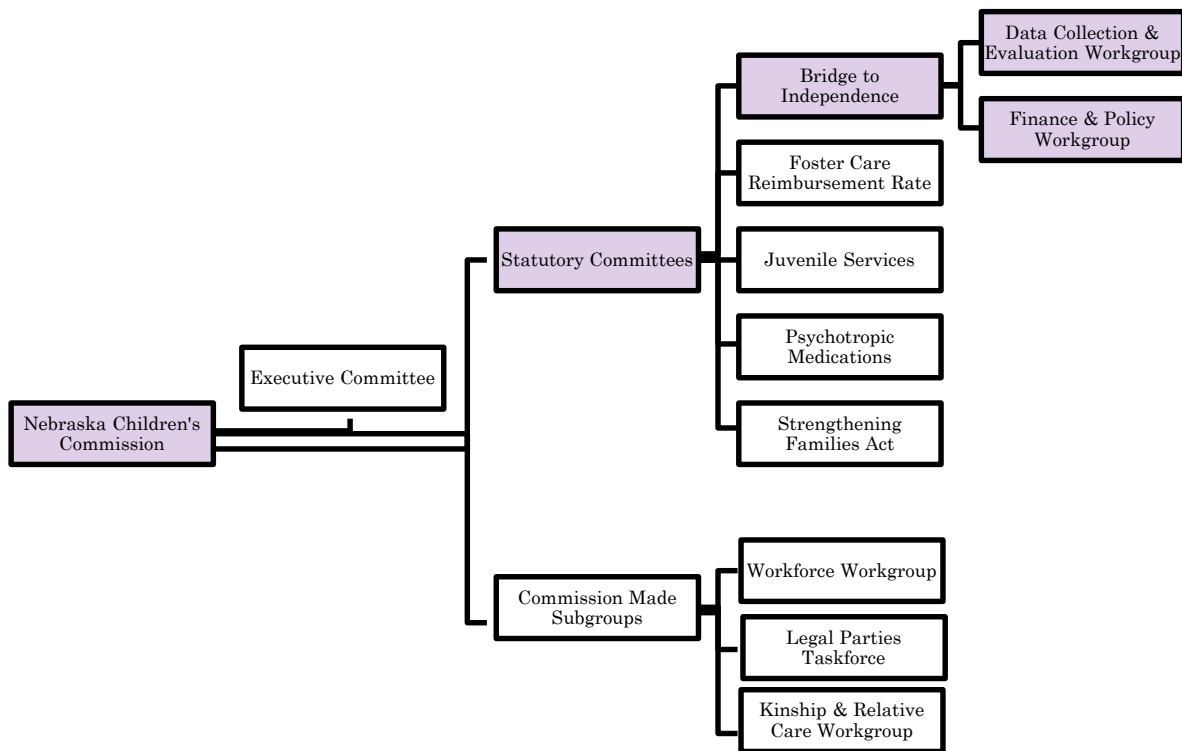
Nebraska Children's Commission

Executive Committee

Statutory Committees

Bridge to Independence

Data Collection & Evaluation Workgroup

Finance & Policy Workgroup

Foster Care Reimbursement Rate

Juvenile Services

Psychotropic Medications

Strengthening Families Act

Commission Made Subgroups

Workforce Workgroup

Legal Parties Taskforce

Kinship & Relative Care Workgroup